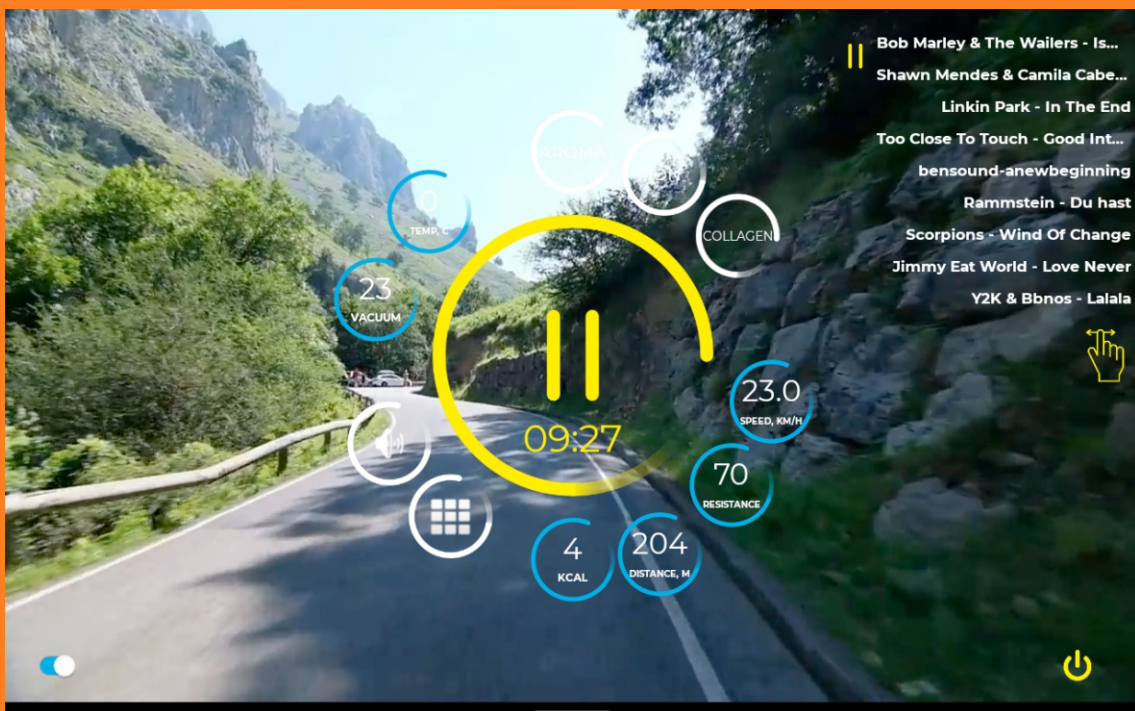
Bob Marley & The Wailers - Is...
Shawn Mendes & Camila Cabe...
Linkin Park - In The End
Too Close To Touch - Good Int...
bensound-anewbeginning
Rammstein - Du hast
Scorpions - Wind Of Change
Jimmy Eat World - Love Never
Y2K & Bbnos - Lalala

AROMA
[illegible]
COLLAGEN
0
TEMP, C
23
VACUUM
09:27
23.0
SPEED, KM/H
70
RESISTANCE
4
KCAL
204
DISTANCE, M